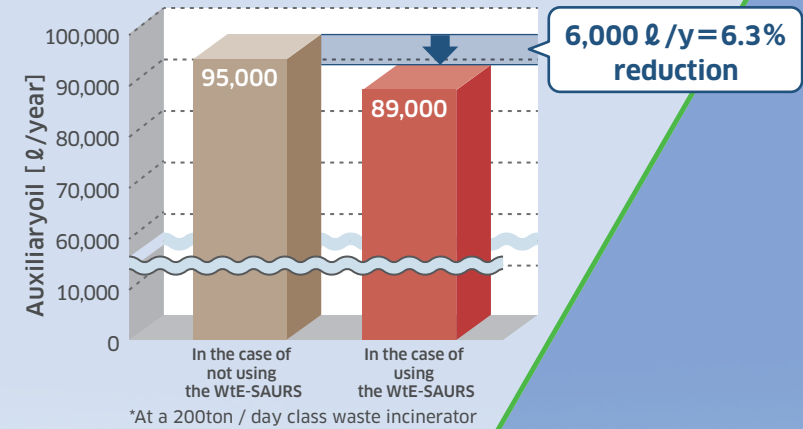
6,000 ℓ /y=6.3% reduction

Auxiliaryoil [ ℓ/year]

100,000
90,000
80,000
70,000
60,000
10,000
0

95,000
89,000

In the case of not using the WtE-SAURS

In the case of using the WtE-SAURS

*At a 200ton / day class waste incinerator